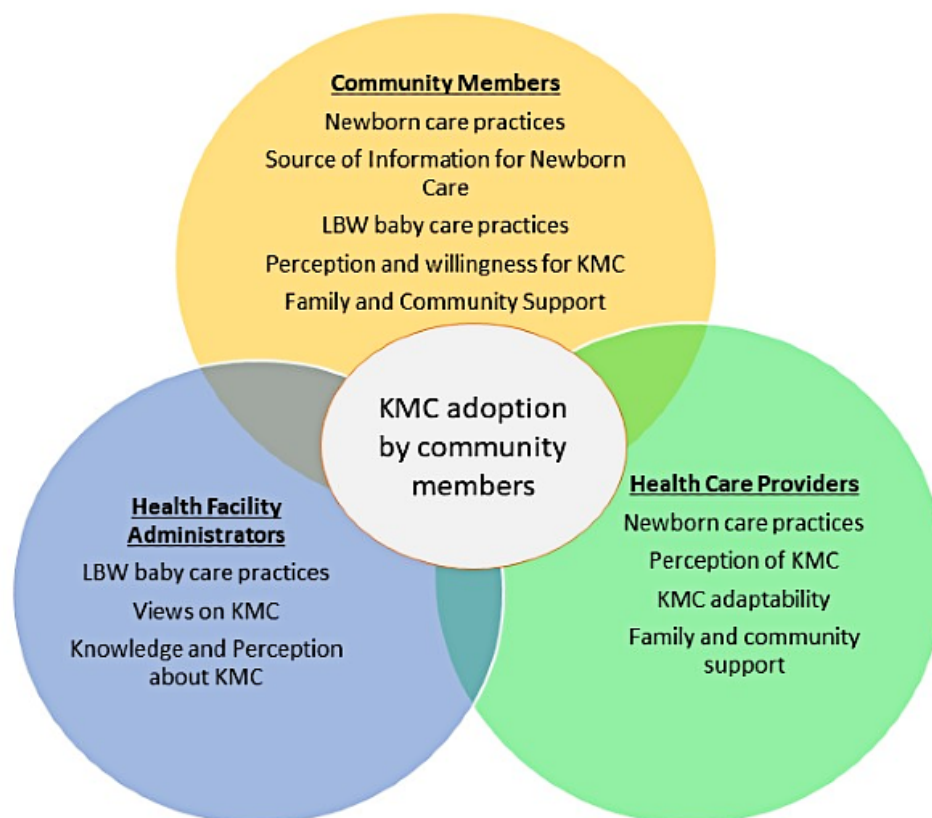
Community Members
Newborn care practices
Source of Information for Newborn Care
LBW baby care practices
Perception and willingness for KMC
Family and Community Support

KMC adoption by community members

Health Facility Administrators
LBW baby care practices
Views on KMC
Knowledge and Perception about KMC

Health Care Providers
Newborn care practices
Perception of KMC
KMC adaptability
Family and community support